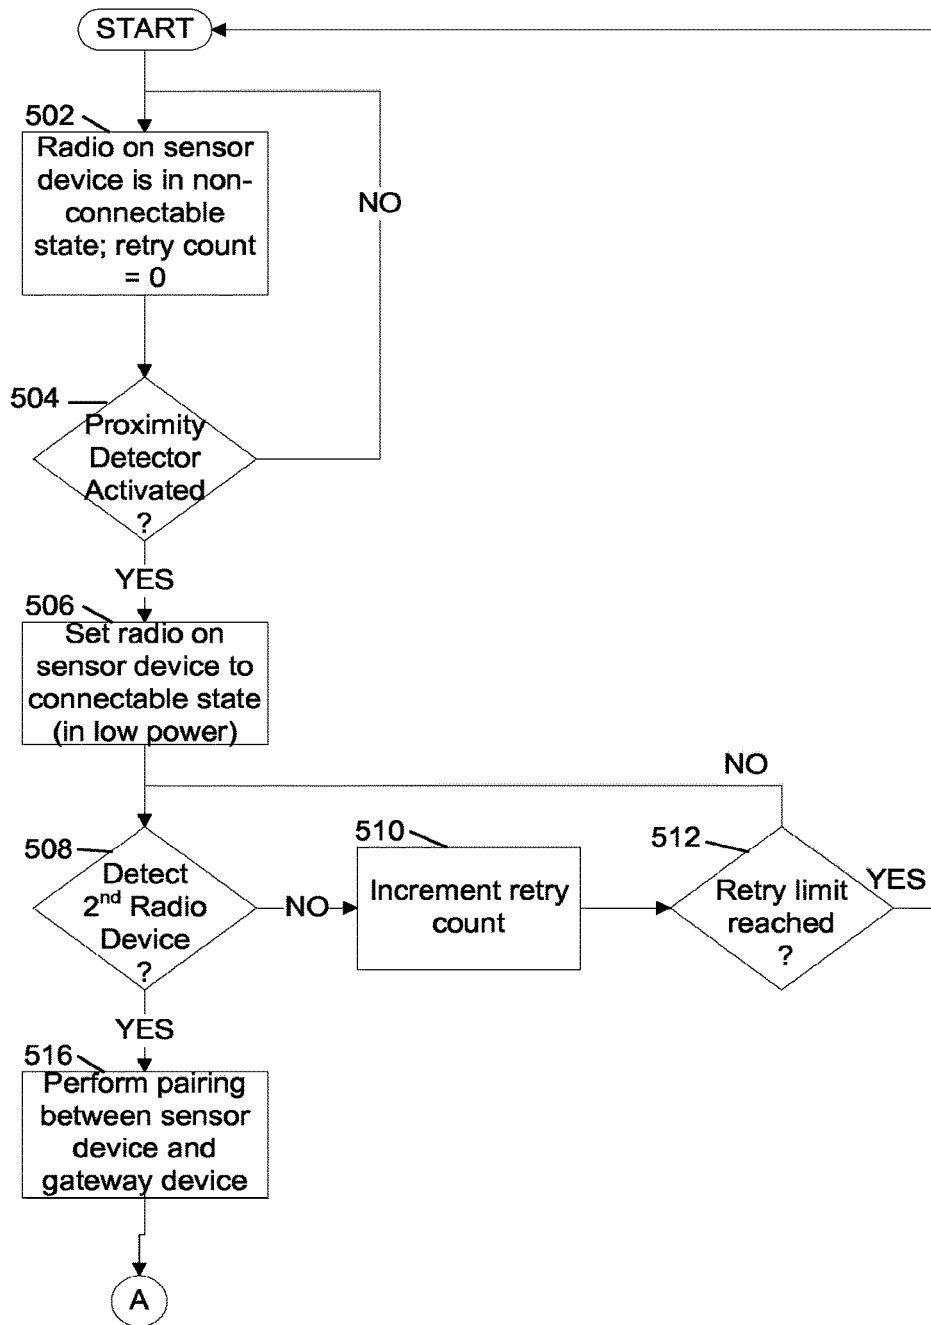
START

502
Radio on sensor device is in non-connectable state; retry count = 0

NO

504
Proximity Detector Activated ?

YES

506
Set radio on sensor device to connectable state (in low power)

NO

508
Detect $2^{nd}$ Radio Device ?

NO

510
Increment retry count

512
Retry limit reached ?

YES

YES

516
Perform pairing between sensor device and gateway device

A